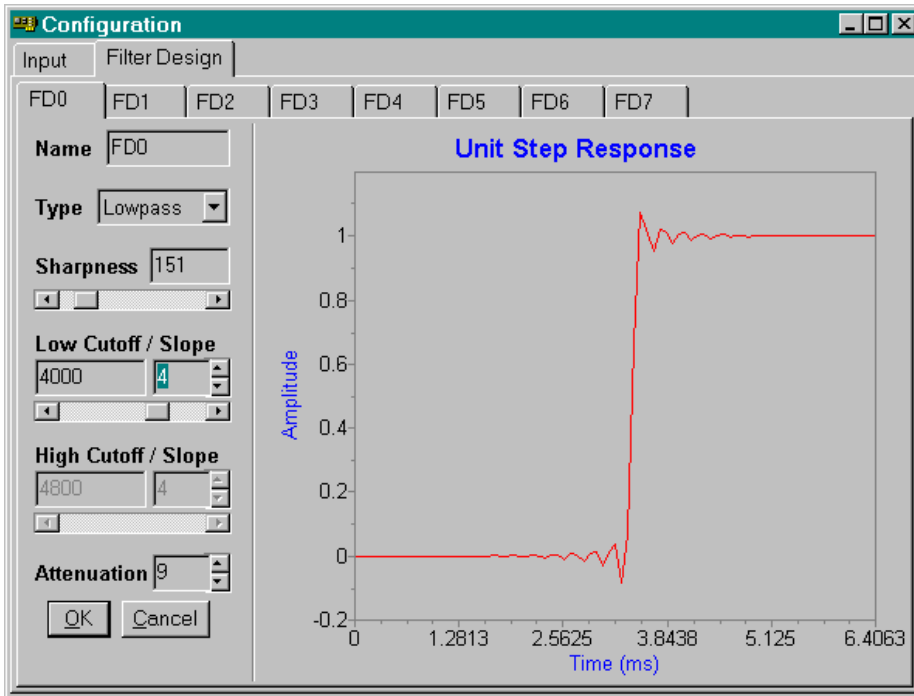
Configuration

Input | Filter Design

FD0 | FD1 | FD2 | FD3 | FD4 | FD5 | FD6 | FD7

Name FD0

Type Lowpass

Sharpness 151

Low Cutoff / Slope
4000 4

High Cutoff / Slope
4800 4

Attenuation 9

OK Cancel

Unit Step Response

Amplitude

1
0.8
0.6
0.4
0.2
0
-0.2

0 1.2813 2.5625 3.8438 5.125 6.4063

Time (ms)